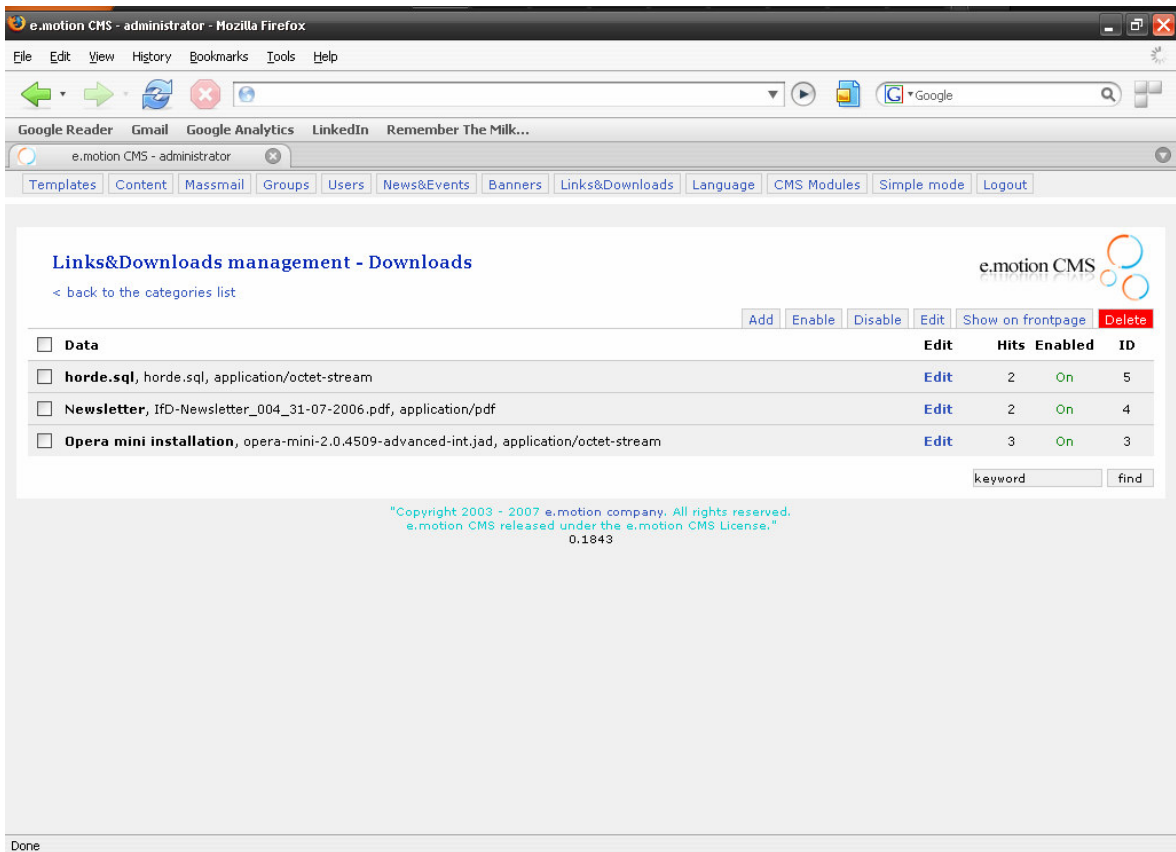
e.motion CMS - administrator - Mozilla Firefox

File Edit View History Bookmarks Tools Help

Google

Google Reader Gmail Google Analytics LinkedIn Remember The Milk...

e.motion CMS - administrator

Templates Content Massmail Groups Users News&Events Banners Links&Downloads Language CMS Modules Simple mode Logout

Links&Downloads management - Downloads

< back to the categories list

e.motion CMS

Add Enable Disable Edit Show on frontpage Delete

| | Data | Edit | Hits | Enabled | ID |
|---|---|---|---|---|---|
| | **horde.sql**, horde.sql, application/octet-stream | Edit | 2 | On | 5 |
| | **Newsletter**, IfD-Newsletter_004_31-07-2006.pdf, application/pdf | Edit | 2 | On | 4 |
| | **Opera mini installation**, opera-mini-2.0.4509-advanced-int.jad, application/octet-stream | Edit | 3 | On | 3 |

keyword find

"Copyright 2003 - 2007 e.motion company. All rights reserved.
e.motion CMS released under the e.motion CMS License."
0.1843

Done